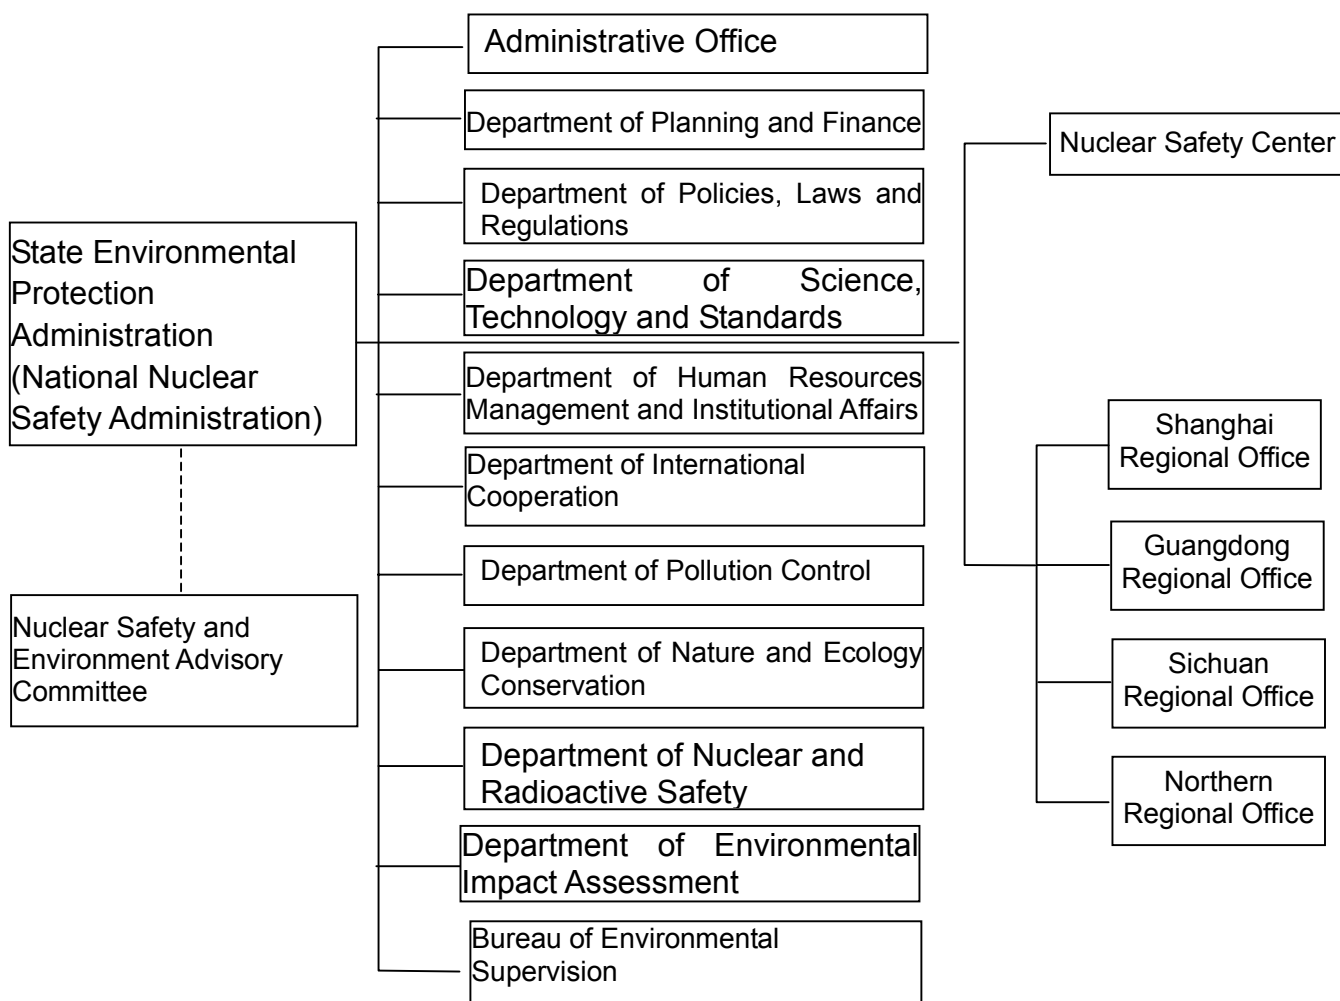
State Environmental Protection Administration (National Nuclear Safety Administration)

Nuclear Safety and Environment Advisory Committee

Administrative Office

Department of Planning and Finance

Department of Policies, Laws and Regulations

Department of Science, Technology and Standards

Department of Human Resources Management and Institutional Affairs

Department of International Cooperation

Department of Pollution Control

Department of Nature and Ecology Conservation

Department of Nuclear and Radioactive Safety

Department of Environmental Impact Assessment

Bureau of Environmental Supervision

Nuclear Safety Center

Shanghai Regional Office

Guangdong Regional Office

Sichuan Regional Office

Northern Regional Office